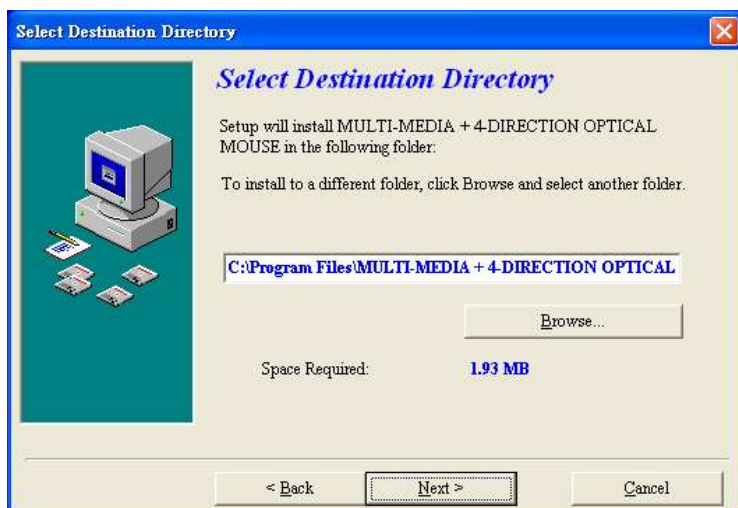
Select Destination Directory

Select Destination Directory

Setup will install MULTI-MEDIA + 4-DIRECTION OPTICAL MOUSE in the following folder:

To install to a different folder, click Browse and select another folder.

C:\Program Files\MULTI-MEDIA + 4-DIRECTION OPTICAL

Browse...

Space Required: 1.93 MB

< Back

Next >

Cancel